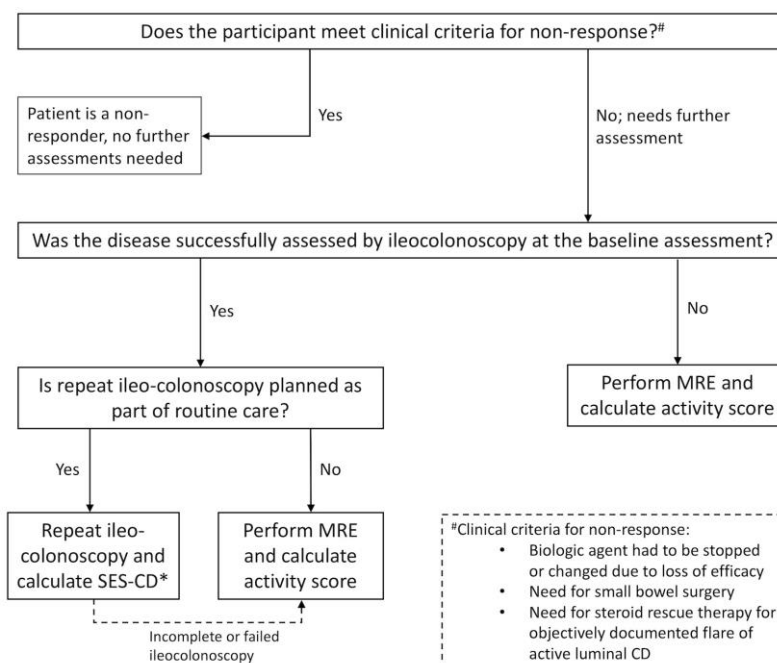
Does the participant meet clinical criteria for non-response?#

Patient is a non-responder, no further assessments needed

Yes

No; needs further assessment

Was the disease successfully assessed by ileocolonoscopy at the baseline assessment?

Yes

No

Is repeat ileo-colonoscopy planned as part of routine care?

Perform MRE and calculate activity score

Yes

No

Repeat ileo-colonoscopy and calculate SES-CD*

Perform MRE and calculate activity score

Incomplete or failed ileocolonoscopy

#Clinical criteria for non-response:
• Biologic agent had to be stopped or changed due to loss of efficacy
• Need for small bowel surgery
• Need for steroid rescue therapy for objectively documented flare of active luminal CD